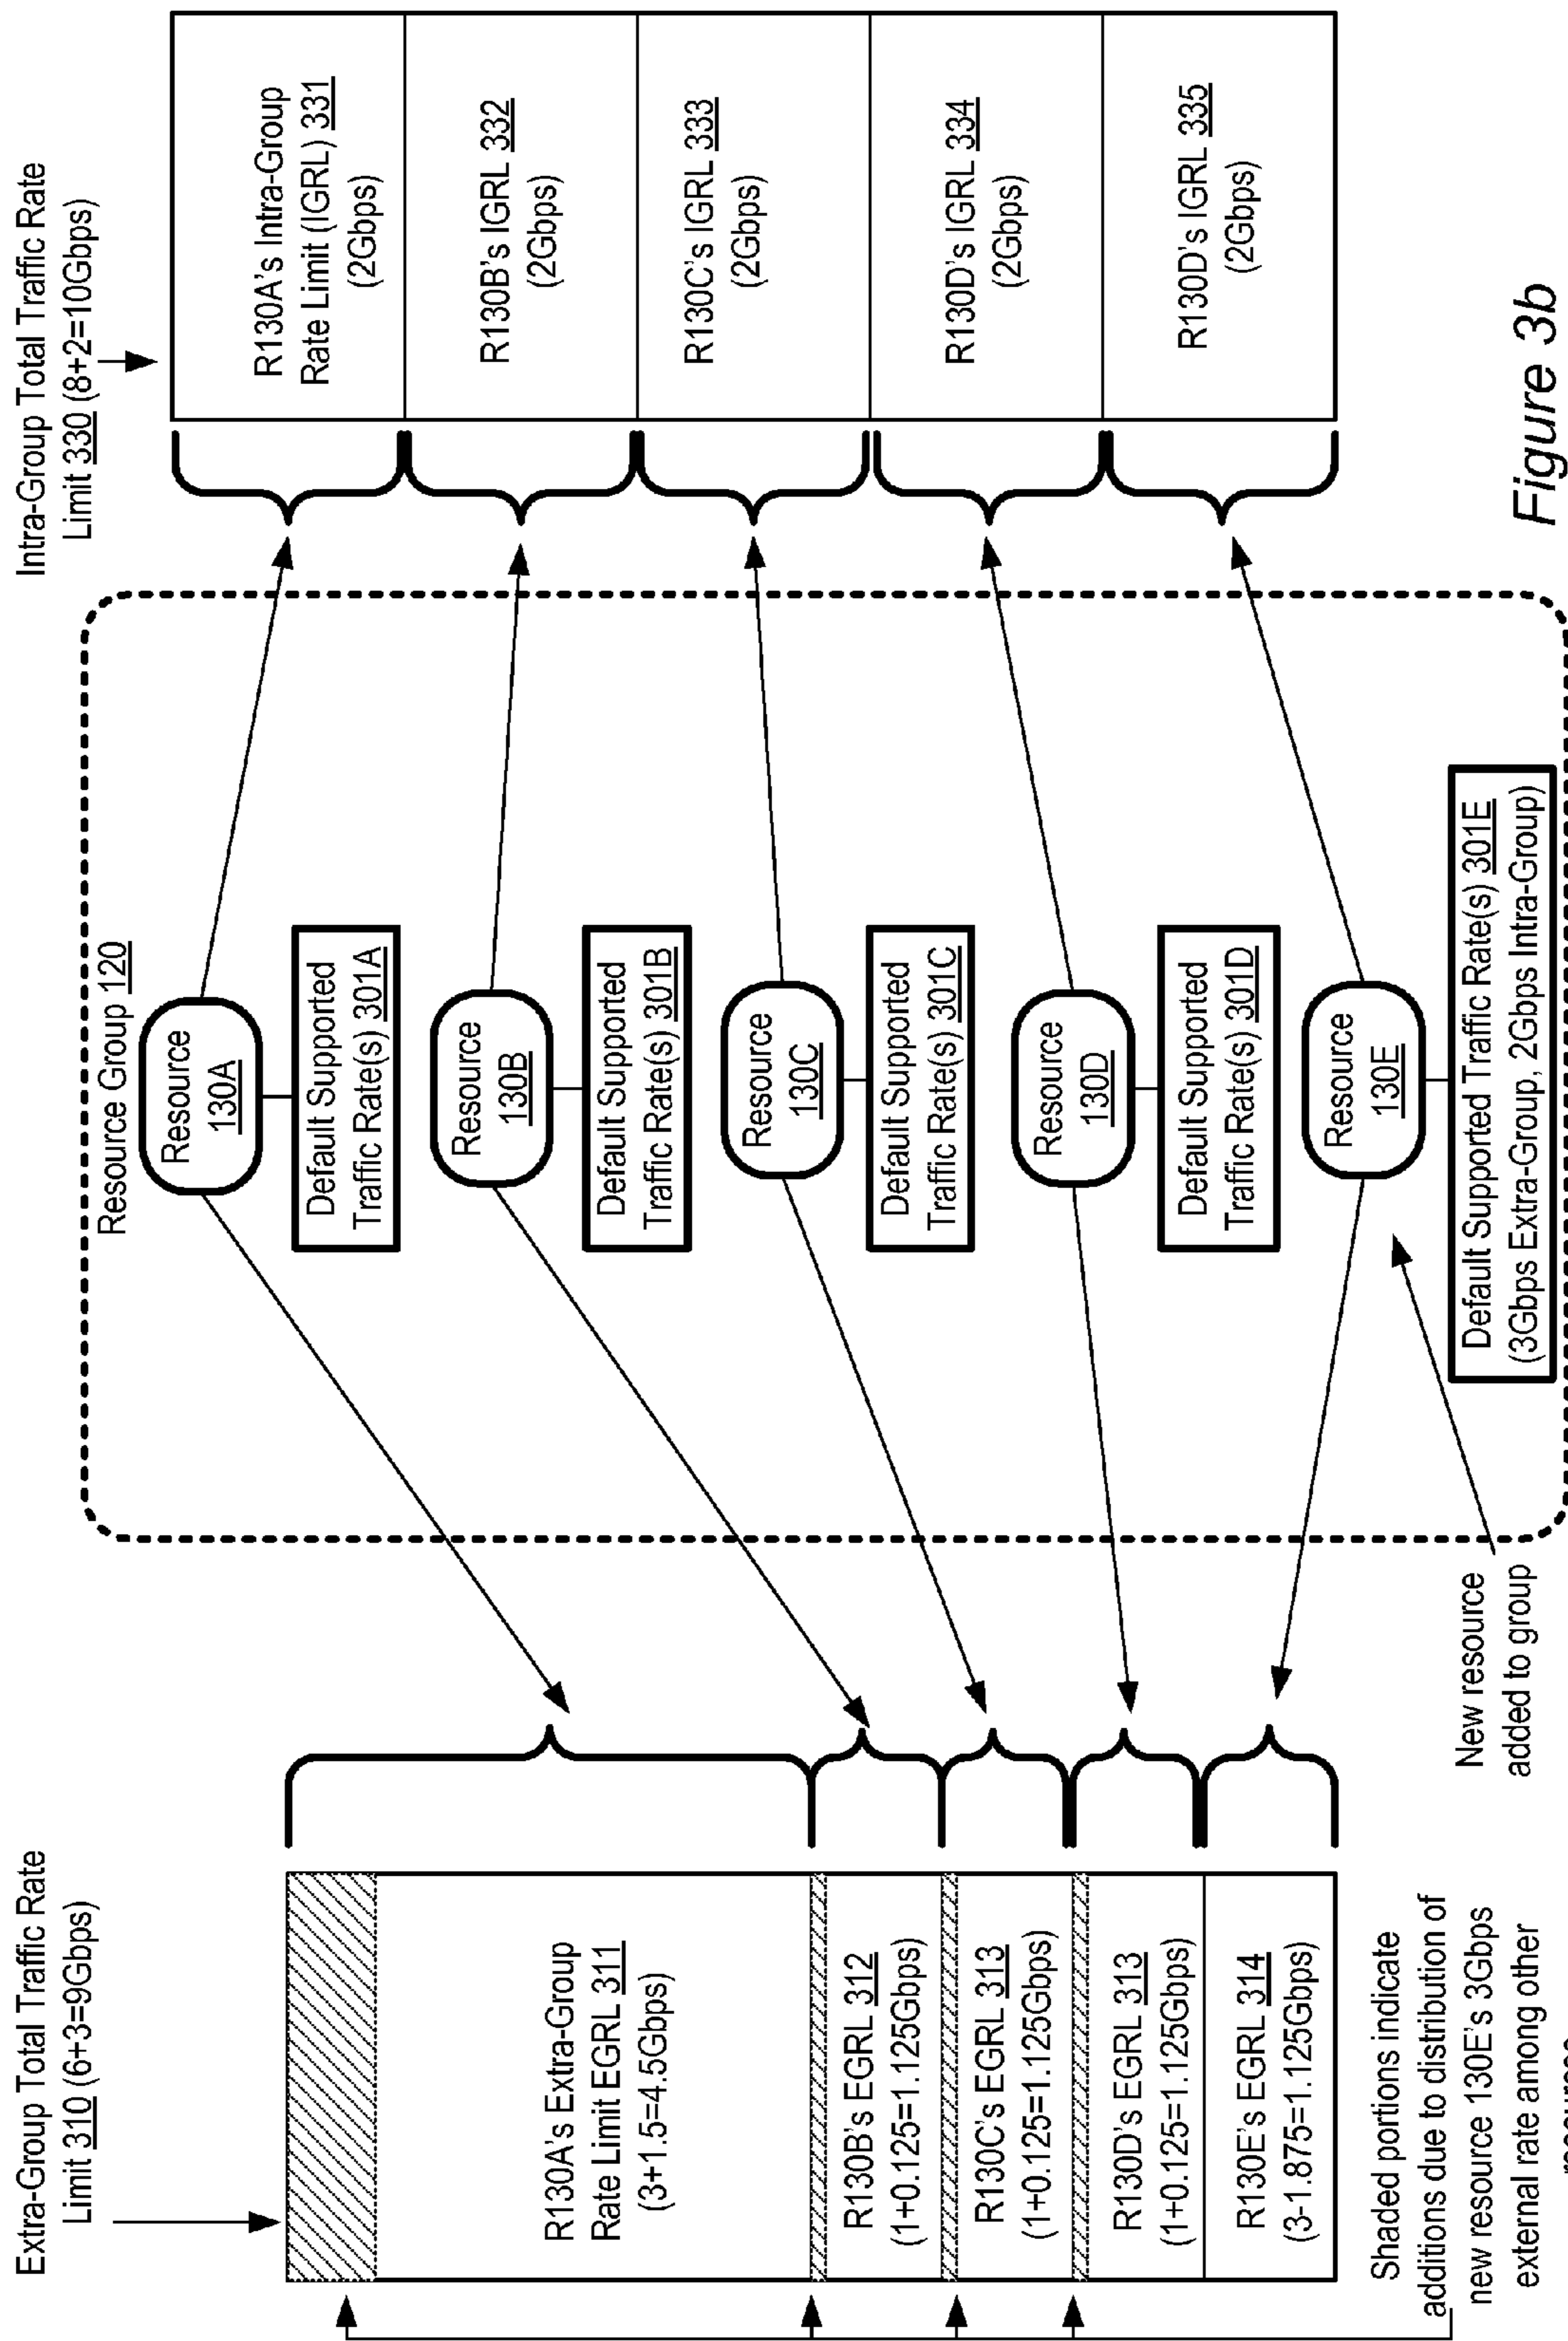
Intra-Group Total Traffic Rate Limit 330 (8+2=10Gbps)

R130A's Intra-Group Rate Limit (IGRL) 331 (2Gbps)

R130B's IGRL 332 (2Gbps)

R130C's IGRL 333 (2Gbps)

R130D's IGRL 334 (2Gbps)

R130D's IGRL 335 (2Gbps)

Figure 3b

Resource Group 120

Resource 130A

Default Supported Traffic Rate(s) 301A

Resource 130B

Default Supported Traffic Rate(s) 301B

Resource 130C

Default Supported Traffic Rate(s) 301C

Resource 130D

Default Supported Traffic Rate(s) 301D

Resource 130E

Default Supported Traffic Rate(s) 301E (3Gbps Extra-Group, 2Gbps Intra-Group)

New resource added to group

Extra-Group Total Traffic Rate Limit 310 (6+3=9Gbps)

R130A's Extra-Group Rate Limit EGRL 311 (3+1.5=4.5Gbps)

R130B's EGRL 312 (1+0.125=1.125Gbps)

R130C's EGRL 313 (1+0.125=1.125Gbps)

R130D's EGRL 313 (1+0.125=1.125Gbps)

R130E's EGRL 314 (3-1.875=1.125Gbps)

Shaded portions indicate additions due to distribution of new resource 130E's 3Gbps external rate among other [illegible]